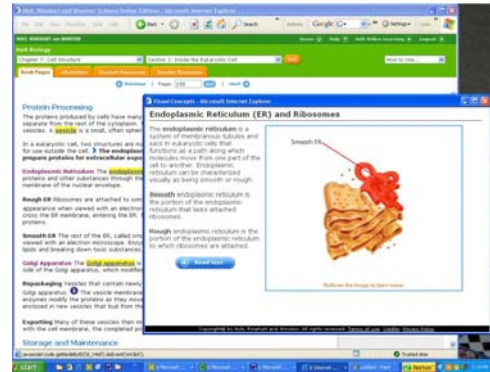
Holt, Rinehart and Winston: Science Online Editions - Microsoft Internet Explorer

Back · Search · Google G · Settings

Holt Biology

Chapter 7: Cell Structure · Section 2: Inside the Eukaryotic Cell · Go

Book Pages · Activities · Student Resources · Teacher Resources

Previous | Page: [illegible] | Next

Protein Processing

The proteins produced by cells have many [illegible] separate from the rest of the cytoplasm. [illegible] vesicles. A vesicle is a small, often sphe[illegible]

In a eukaryotic cell, two structures are no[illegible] for use outside the cell. The endoplasmi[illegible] prepare proteins for extracellular expor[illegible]

Endoplasmic Reticulum The endoplasmic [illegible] proteins and other substances through the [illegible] membrane of the nuclear envelope.

Rough ER Ribosomes are attached to som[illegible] appearance when viewed with an electron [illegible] cross the ER membrane, entering the ER. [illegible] proteins.

Smooth ER The rest of the ER, called smo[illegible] viewed with an electron microscope. Enzy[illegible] lipids and breaking down toxic substances.

Golgi Apparatus The Golgi apparatus is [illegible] side of the Golgi apparatus, which modifie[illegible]

Repackaging Vesicles that contain newly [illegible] Golgi apparatus. The vesicle membrane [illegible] enzymes modify the proteins as they move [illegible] enclosed in new vesicles that bud from the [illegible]

Exporting Many of these vesicles then m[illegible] with the cell membrane, the completed pr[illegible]

Storage and Maintenance

Flowal Concepts - Microsoft Internet Explorer

Endoplasmic Reticulum (ER) and Ribosomes

The endoplasmic reticulum is a system of membranous tubules and sacs in eukaryotic cells that functions as a path along which molecules move from one part of the cell to another. Endoplasmic reticulum can be characterized visually as being smooth or rough.

Smooth endoplasmic reticulum is the portion of the endoplasmic reticulum that lacks attached ribosomes.

Rough endoplasmic reticulum is the portion of the endoplasmic reticulum to which ribosomes are attached.

Read text

Smooth ER

Rollover the image to learn more.

Copyright by Holt, Rinehart and Winston. All rights reserved.

Trusted sites

start